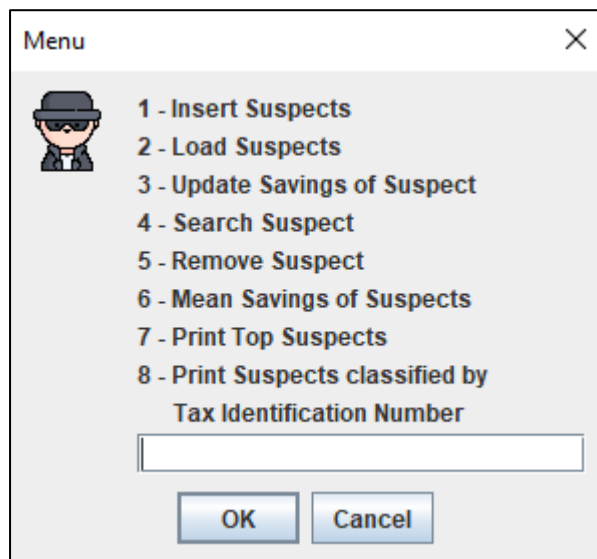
Menu ×

1 - Insert Suspects
2 - Load Suspects
3 - Update Savings of Suspect
4 - Search Suspect
5 - Remove Suspect
6 - Mean Savings of Suspects
7 - Print Top Suspects
8 - Print Suspects classified by Tax Identification Number

OK Cancel